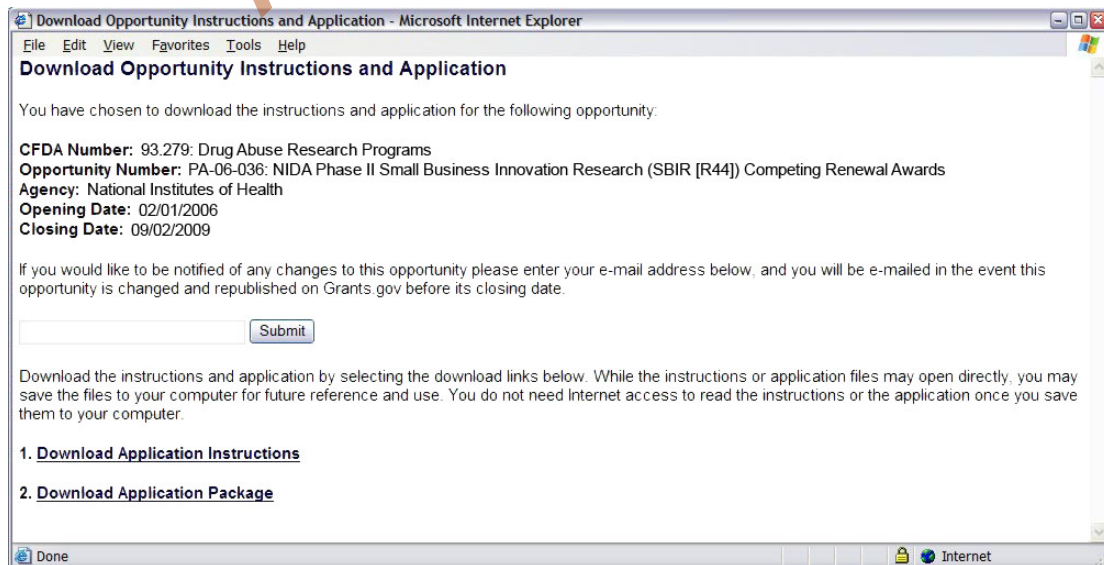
Download Opportunity Instructions and Application - Microsoft Internet Explorer

File Edit View Favorites Tools Help

Download Opportunity Instructions and Application

You have chosen to download the instructions and application for the following opportunity:

CFDA Number: 93.279: Drug Abuse Research Programs
Opportunity Number: PA-06-036: NIDA Phase II Small Business Innovation Research (SBIR [R44]) Competing Renewal Awards
Agency: National Institutes of Health
Opening Date: 02/01/2006
Closing Date: 09/02/2009

If you would like to be notified of any changes to this opportunity please enter your e-mail address below, and you will be e-mailed in the event this opportunity is changed and republished on Grants.gov before its closing date.

Submit

Download the instructions and application by selecting the download links below. While the instructions or application files may open directly, you may save the files to your computer for future reference and use. You do not need Internet access to read the instructions or the application once you save them to your computer.

1. Download Application Instructions

2. Download Application Package

Done

Internet